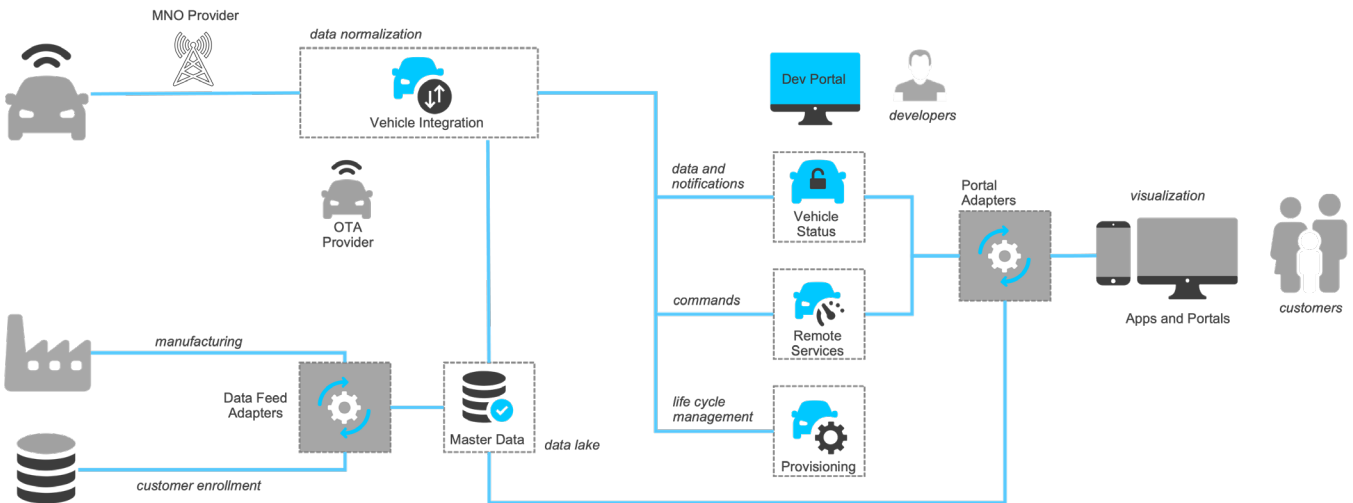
MNO Provider

data normalization

Vehicle Integration

Dev Portal

developers

OTA Provider

data and notifications

Vehicle Status

Portal Adapters

visualization

commands

Remote Services

Apps and Portals

customers

manufacturing

Data Feed Adapters

Master Data

data lake

life cycle management

Provisioning

customer enrollment